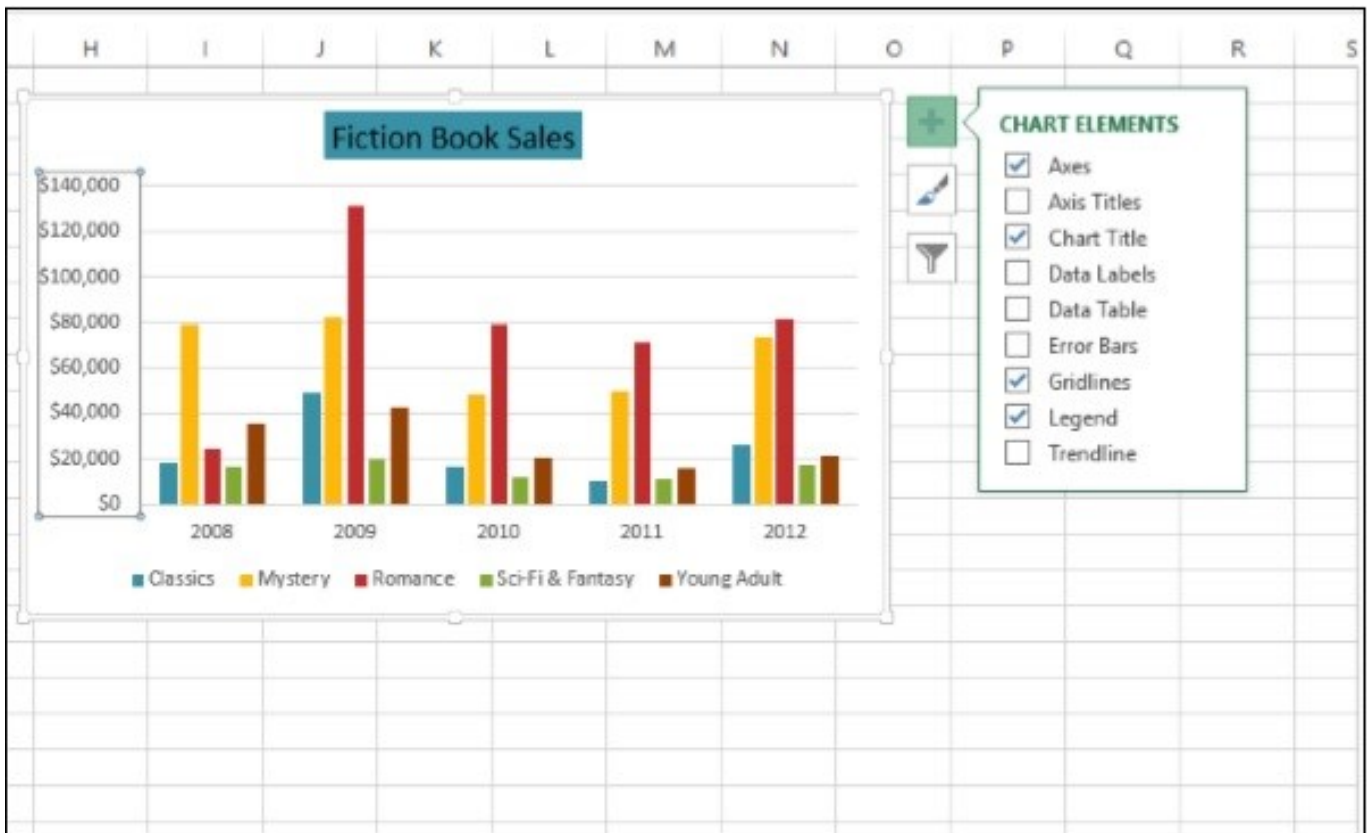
H I J K L M N O P Q R S

Fiction Book Sales

$140,000
$120,000
$100,000
$80,000
$60,000
$40,000
$20,000
$0

2008 2009 2010 2011 2012

Classics Mystery Romance Sci-Fi & Fantasy Young Adult

+

CHART ELEMENTS
Axes
Axis Titles
Chart Title
Data Labels
Data Table
Error Bars
Gridlines
Legend
Trendline